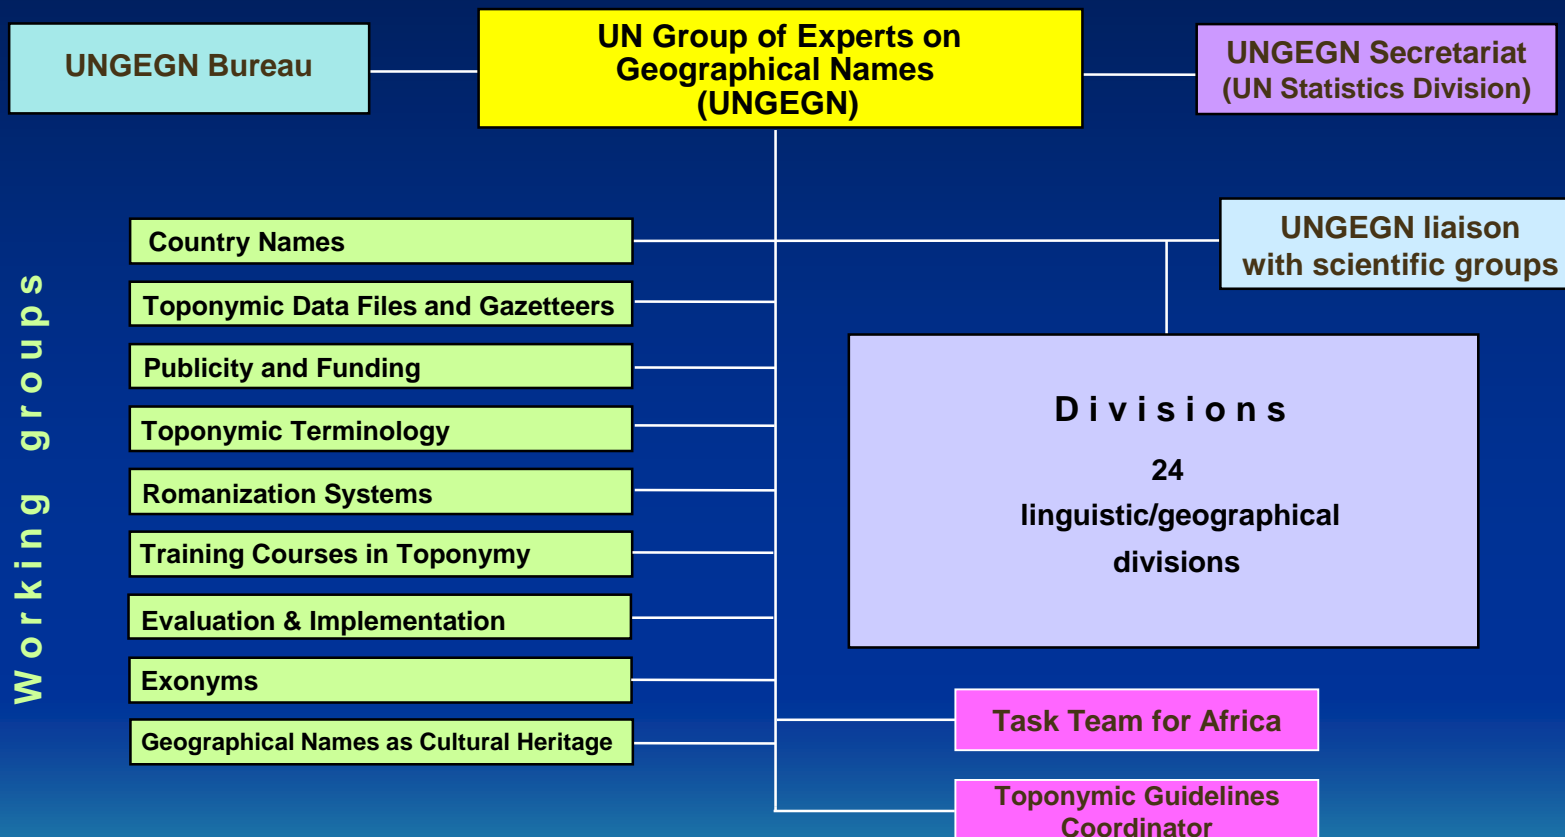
UNGEGN Bureau

UN Group of Experts on Geographical Names (UNGEGN)

UNGEGN Secretariat (UN Statistics Division)

Working groups

Country Names

Toponymic Data Files and Gazetteers

Publicity and Funding

Toponymic Terminology

Romanization Systems

Training Courses in Toponymy

Evaluation & Implementation

Exonyms

Geographical Names as Cultural Heritage

UNGEGN liaison with scientific groups

Divisions

24 linguistic/geographical divisions

Task Team for Africa

Toponymic Guidelines Coordinator